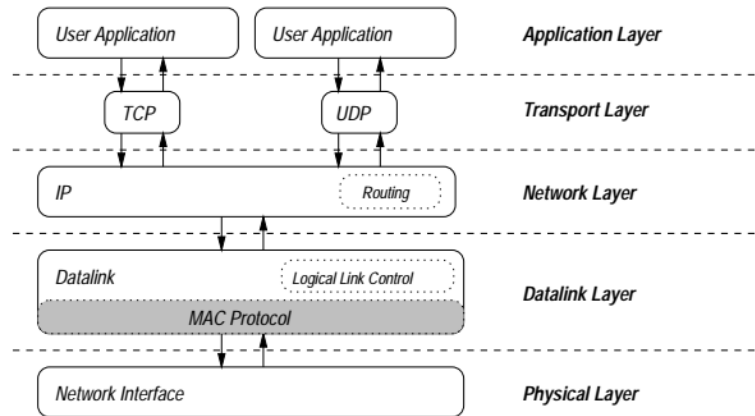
User Application

User Application

Application Layer

TCP

UDP

Transport Layer

IP

Routing

Network Layer

Datalink

Logical Link Control

MAC Protocol

Datalink Layer

Network Interface

Physical Layer